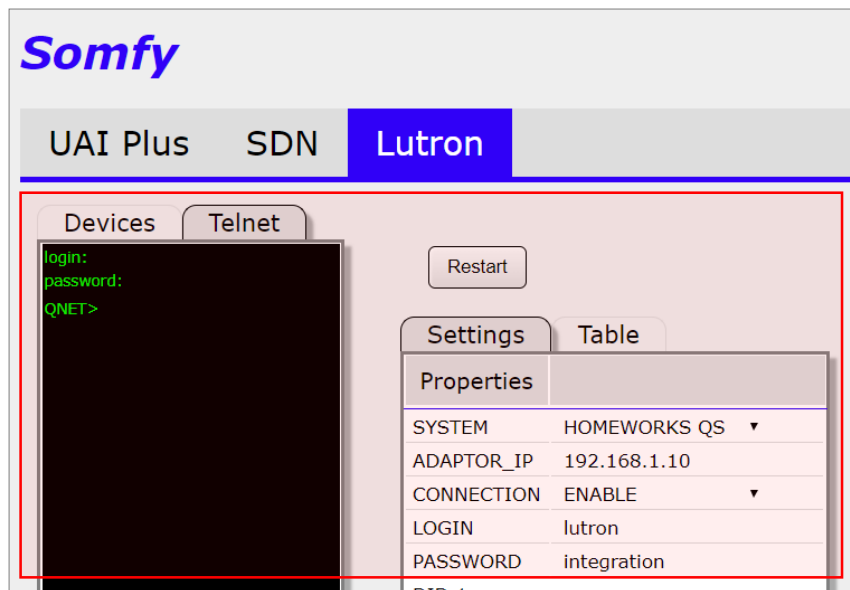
Somfy

UAI Plus SDN Lutron

Devices Telnet

login:
password:
QNET>

Restart

Settings Table

| Properties | |
|---|---|
| SYSTEM | HOMEWORKS QS ▾ |
| ADAPTOR_IP | 192.168.1.10 |
| CONNECTION | ENABLE ▾ |
| LOGIN | lutron |
| PASSWORD | integration |